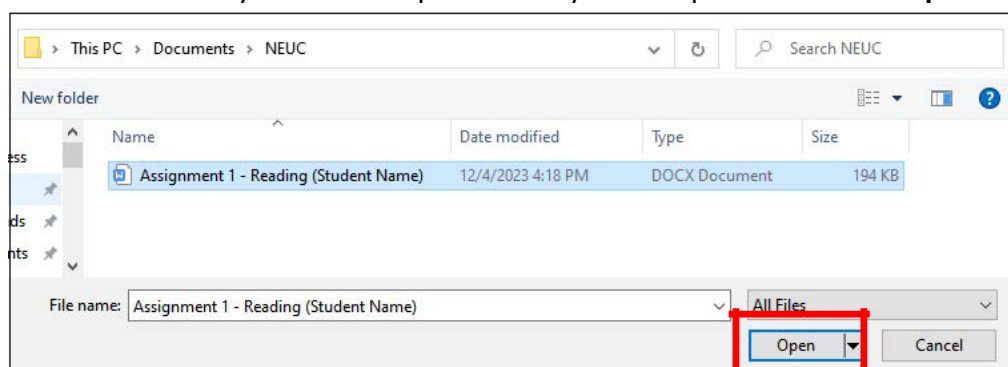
This PC > Documents > NEUC

Search NEUC

New folder

ess

ds

nts

| Name | Date modified | Type | Size |
|---|---|---|---|
| Assignment 1 - Reading (Student Name) | 12/4/2023 4:18 PM | DOCX Document | 194 KB |

File name: Assignment 1 - Reading (Student Name)

All Files

Open

Cancel